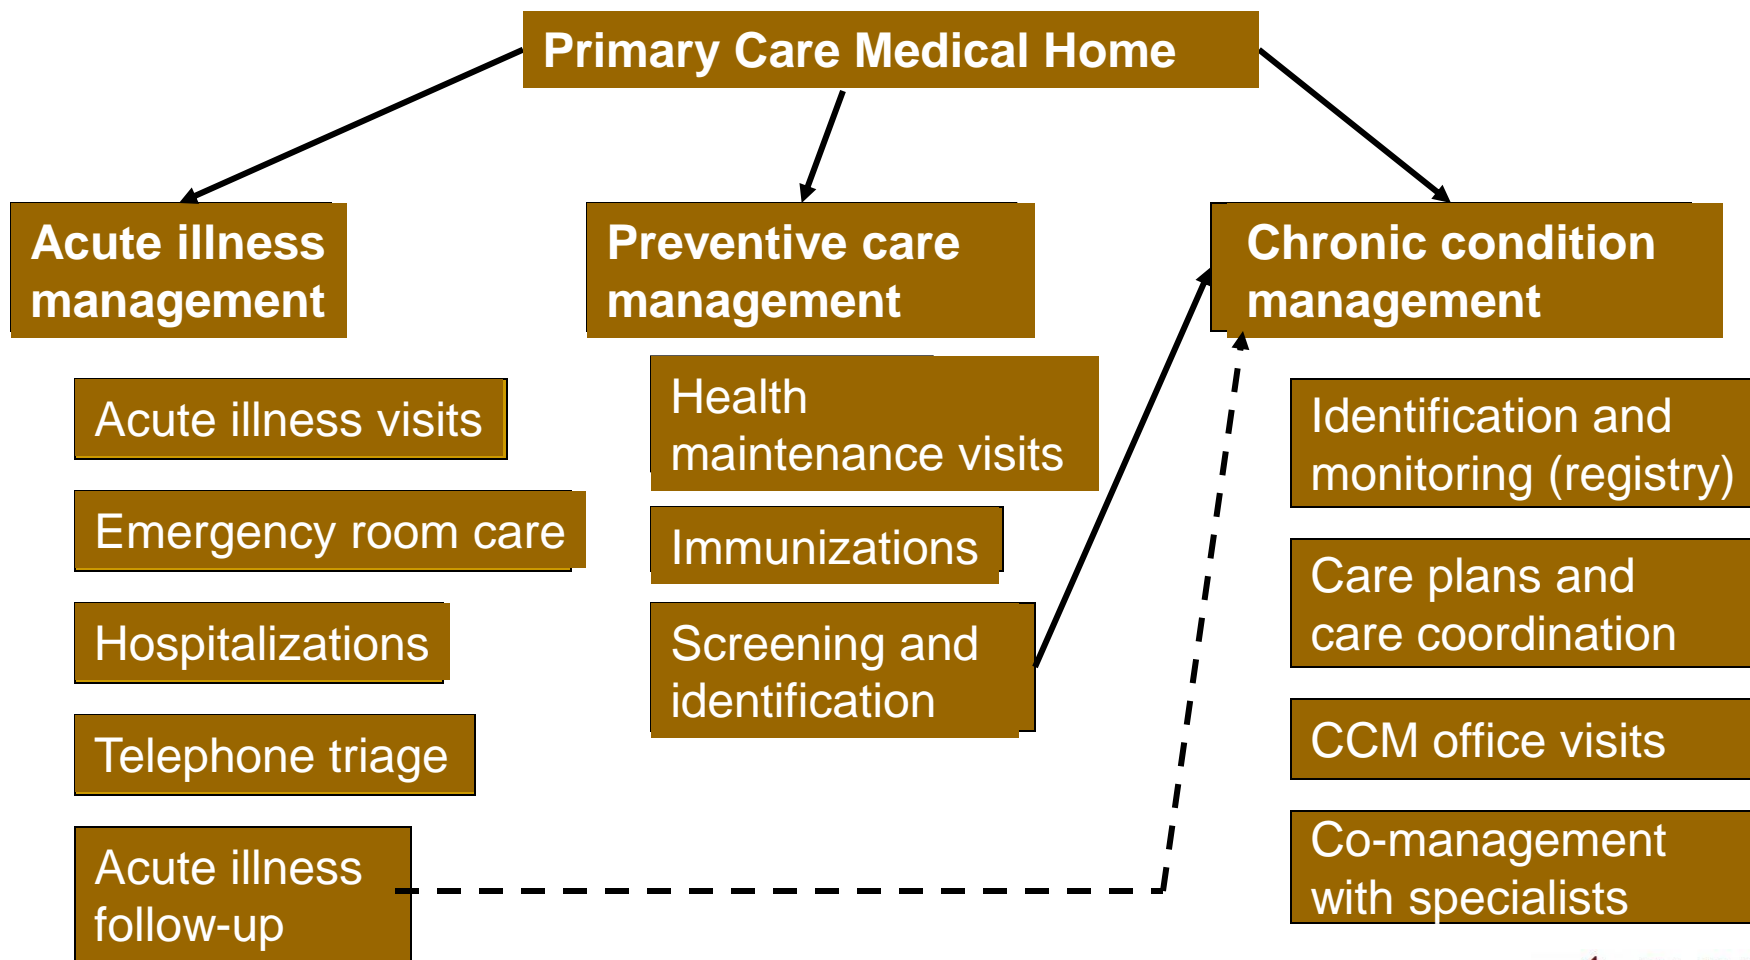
Primary Care Medical Home

Acute illness management

Preventive care management

Chronic condition management

Acute illness visits

Emergency room care

Hospitalizations

Telephone triage

Acute illness follow-up

Health maintenance visits

Immunizations

Screening and identification

Identification and monitoring (registry)

Care plans and care coordination

CCM office visits

Co-management with specialists